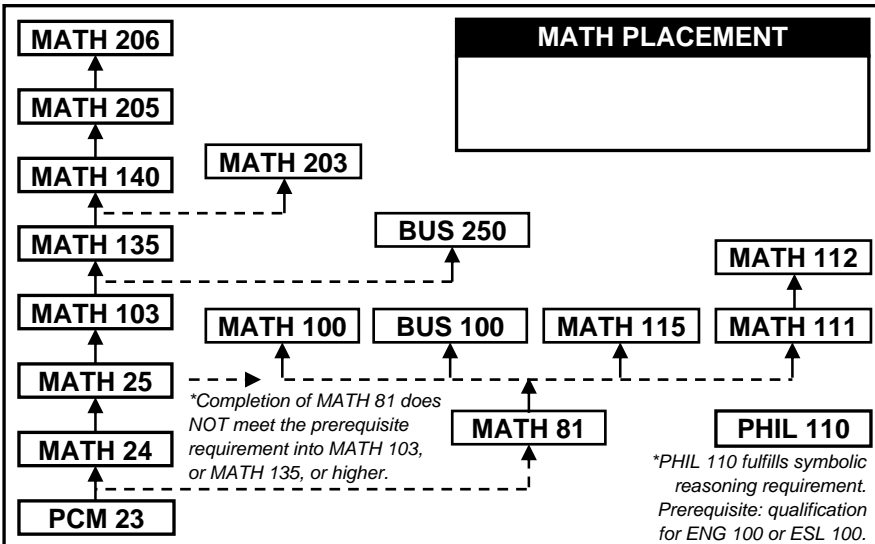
MATH 206

MATH 205

MATH 140

MATH 203

MATH 135

BUS 250

MATH 103

MATH 25

MATH 24

PCM 23

MATH PLACEMENT

MATH 112

MATH 100

BUS 100

MATH 115

MATH 111

*Completion of MATH 81 does NOT meet the prerequisite requirement into MATH 103, or MATH 135, or higher.

MATH 81

PHIL 110

*PHIL 110 fulfills symbolic reasoning requirement. Prerequisite: qualification for ENG 100 or ESL 100.